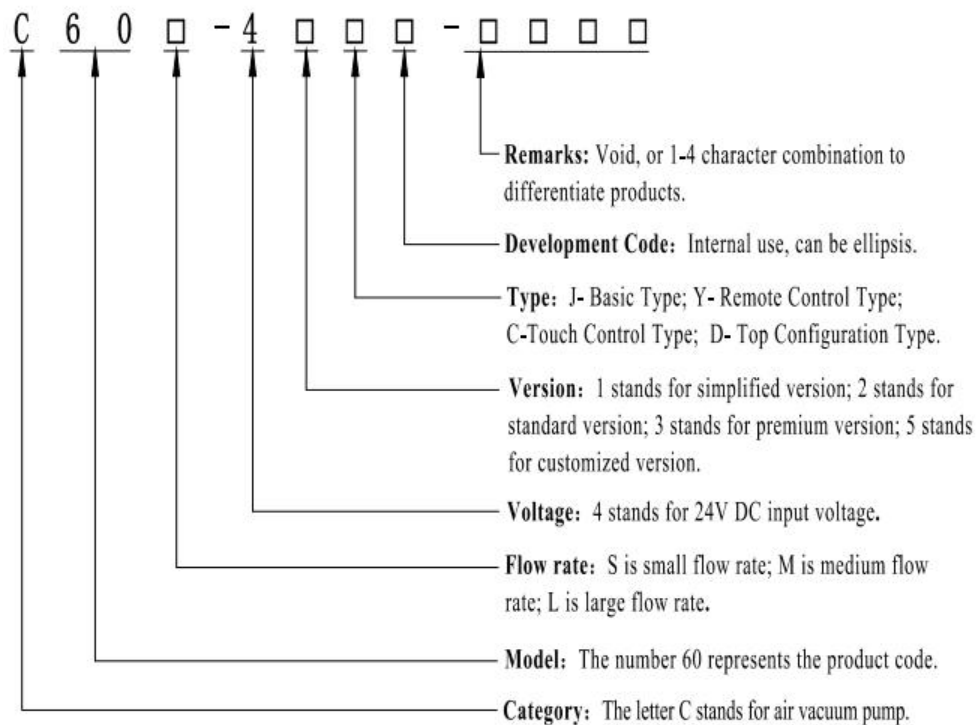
C 6 0 □ - 4 □ □ □ - □ □ □ □

Remarks: Void, or 1-4 character combination to differentiate products.

Development Code：Internal use, can be ellipsis.

Type：J- Basic Type; Y- Remote Control Type; C-Touch Control Type; D- Top Configuration Type.

Version：1 stands for simplified version; 2 stands for standard version; 3 stands for premium version; 5 stands for customized version.

Voltage：4 stands for 24V DC input voltage.

Flow rate：S is small flow rate; M is medium flow rate; L is large flow rate.

Model：The number 60 represents the product code.

Category：The letter C stands for air vacuum pump.